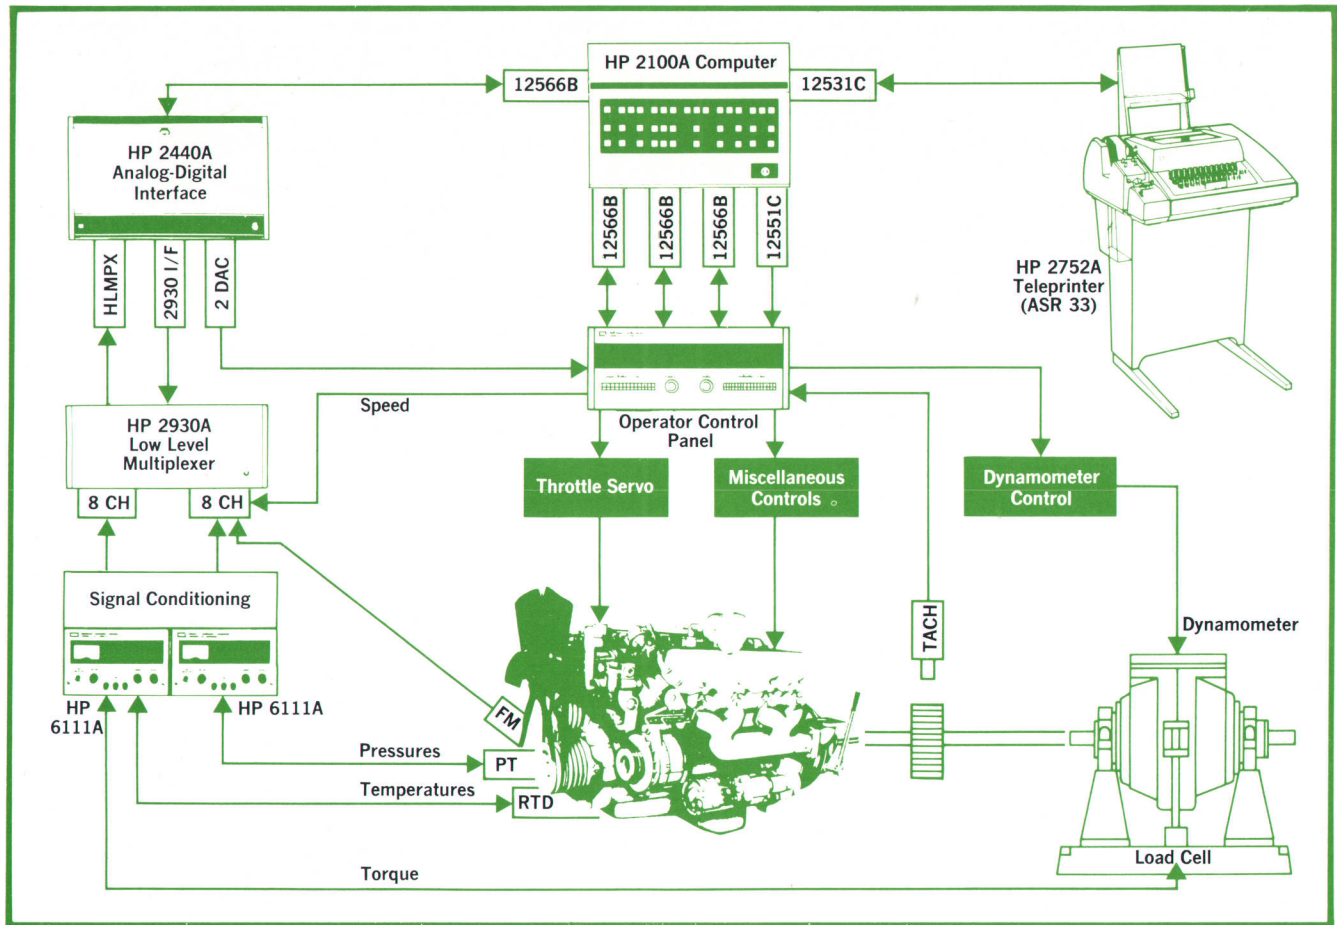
HP 2100A Computer

12566B

12531C

HP 2440A Analog-Digital Interface

12566B

12566B

12566B

12551C

HP 2752A Teleprinter (ASR 33)

HLMPX

2930 I/F

2 DAC

Speed

HP 2930A Low Level Multiplexer

Operator Control Panel

8 CH

8 CH

Throttle Servo

Miscellaneous Controls

Dynamometer Control

Signal Conditioning

TACH

Dynamometer

HP 6111A

HP 6111A

FM

Pressures

PT

Temperatures

RTD

Load Cell

Torque